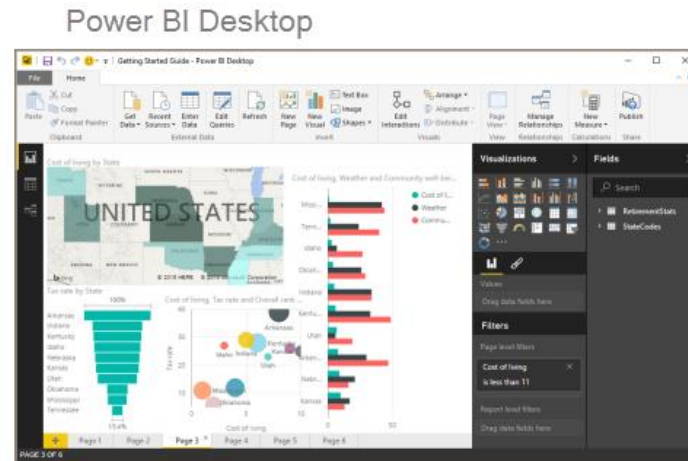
Power BI Desktop

Getting Started Guide - Power BI Desktop

File Home

Paste Cut Copy Format Painter Clipboard

Get Data Recent Sources Enter Data Edit Queries Refresh External Data

New Page New Visual Text Box Image Shapes Insert

Edit Interactions Arrange Alignment Distribute Visuals

Page View View

Manage Relationships Relationships

New Measure Calculations

Publish Share

Cost of living by State

UNITED STATES

bing © 2016 HERE © 2016 Microsoft Corporation

Cost of living, Weather and Community well-bei...

Cost of l... Weather Commu...

Miss... Tenn... Idaho Oklah... Indiana Kentu... Utah Arkan... Nebr... Kansas

0 50

Tax rate by State

100%

Arkansas Indiana Kentucky Idaho Nebraska Kansas Utah Oklahoma Mississippi Tennessee

15.4%

Cost of living, Tax rate and Overall rank ...

Tax rate

Arkansas Idaho Indiana Kentucky Kan... Utah Oklahoma

Cost of living

Visualizations

Fields

Search

RetirementStats

StateCodes

Values

Drag data fields here

Filters

Page level filters

Cost of living is less than 11

Report level filters

Drag data fields here

Page 1 Page 2 Page 3 Page 4 Page 5 Page 6

PAGE 3 OF 6